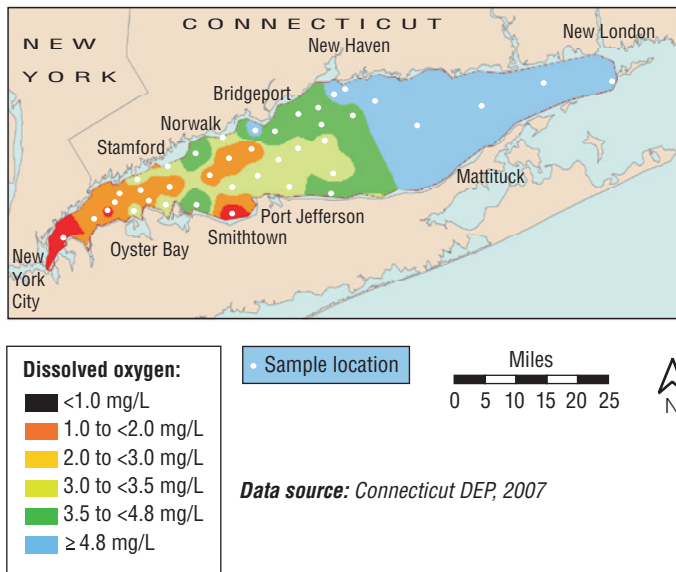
CONNECTICUT

NEW YORK

New London

New Haven

Bridgeport

Norwalk

Stamford

Mattituck

Port Jefferson

Smithtown

Oyster Bay

New York City

Dissolved oxygen:
<1.0 mg/L
1.0 to <2.0 mg/L
2.0 to <3.0 mg/L
3.0 to <3.5 mg/L
3.5 to <4.8 mg/L
≥ 4.8 mg/L

Sample location

Miles
0 5 10 15 20 25

N

**Data source:** Connecticut DEP, 2007